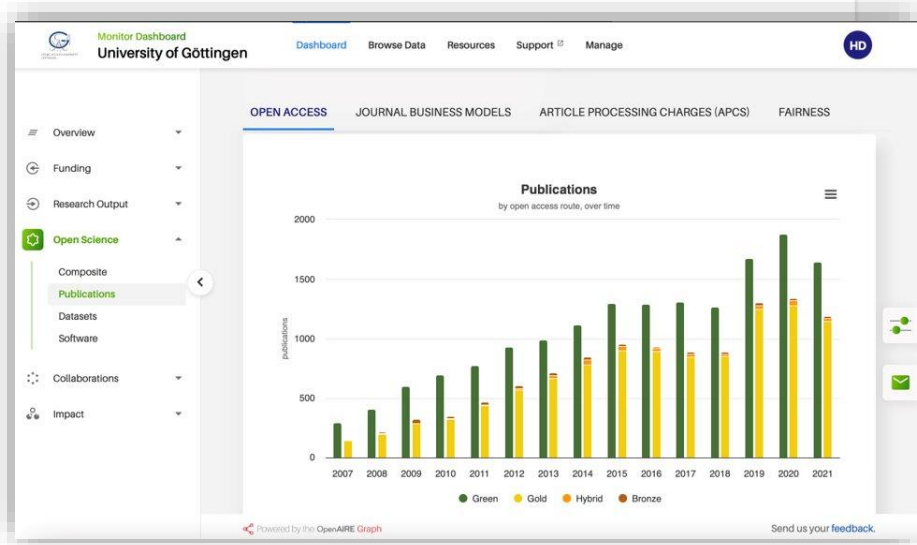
Monitor Dashboard
University of Göttingen

Dashboard Browse Data Resources Support Manage

HD

Overview
Funding
Research Output
Open Science
Composite
Publications
Datasets
Software
Collaborations
Impact

OPEN ACCESS JOURNAL BUSINESS MODELS ARTICLE PROCESSING CHARGES (APCS) FAIRNESS

Publications
by open access route, over time

publications

2000
1500
1000
500
0

2007 2008 2009 2010 2011 2012 2013 2014 2015 2016 2017 2018 2019 2020 2021

Green Gold Hybrid Bronze

Powered by the OpenAIRE Graph

Send us your feedback.